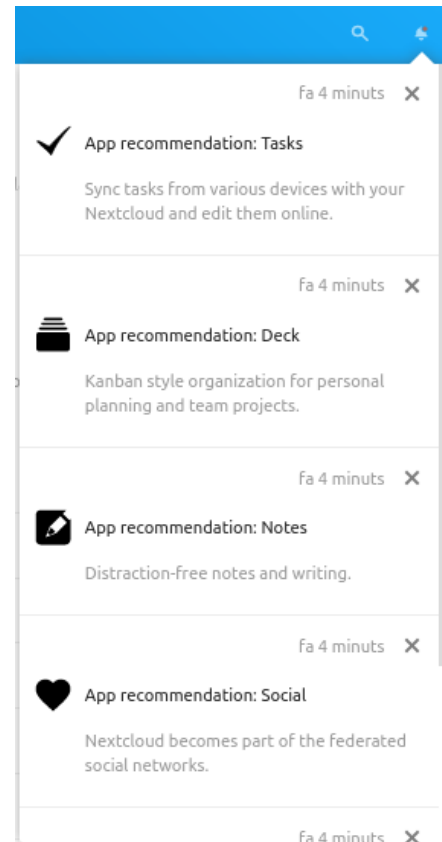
fa 4 minuts ✕

App recommendation: Tasks

Sync tasks from various devices with your Nextcloud and edit them online.

fa 4 minuts ✕

App recommendation: Deck

Kanban style organization for personal planning and team projects.

fa 4 minuts ✕

App recommendation: Notes

Distraction-free notes and writing.

fa 4 minuts ✕

App recommendation: Social

Nextcloud becomes part of the federated social networks.

fa 4 minuts ✕